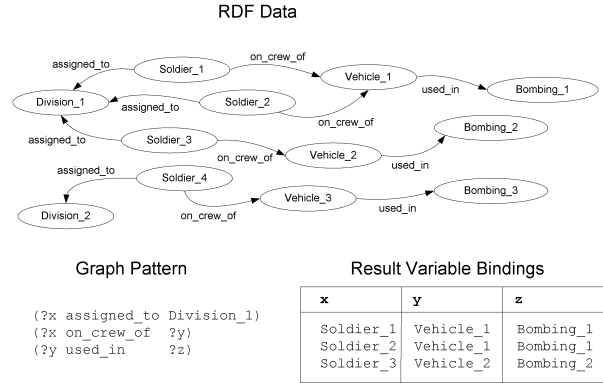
RDF Data

assigned_to
Soldier_1
on_crew_of
Vehicle_1
Division_1
assigned_to
Soldier_2
used_in
Bombing_1
on_crew_of
assigned_to
Soldier_3
on_crew_of
Vehicle_2
Bombing_2
used_in
assigned_to
Soldier_4
Division_2
on_crew_of
Vehicle_3
used_in
Bombing_3

Graph Pattern

(?x assigned_to Division_1)
(?x on_crew_of ?y)
(?y used_in ?z)

Result Variable Bindings

| x | y | z |
|---|---|---|
| Soldier_1 | Vehicle_1 | Bombing_1 |
| Soldier_2 | Vehicle_1 | Bombing_1 |
| Soldier_3 | Vehicle_2 | Bombing_2 |